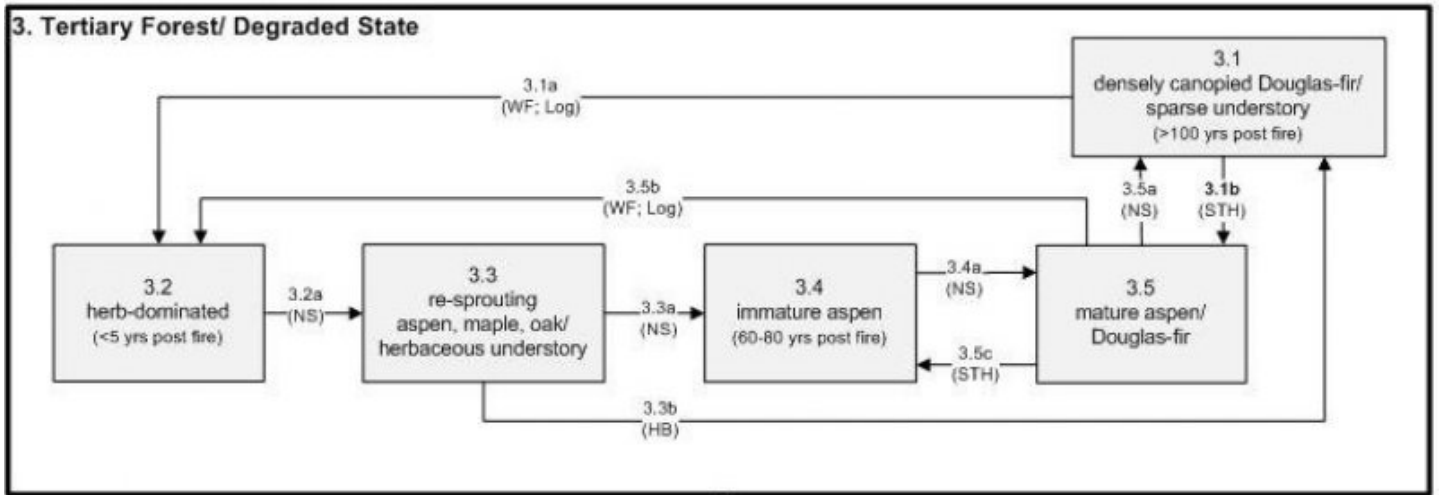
3. Tertiary Forest/ Degraded State

3.1
densely canopied Douglas-fir/ sparse understory
(>100 yrs post fire)

3.1a
(WF; Log)

3.5b
(WF; Log)

3.5a
(NS)

3.1b
(STH)

3.2
herb-dominated
(<5 yrs post fire)

3.2a
(NS)

3.3
re-sprouting aspen, maple, oak/ herbaceous understory

3.3a
(NS)

3.4
immature aspen
(60-80 yrs post fire)

3.4a
(NS)

3.5
mature aspen/ Douglas-fir

3.5c
(STH)

3.3b
(HB)